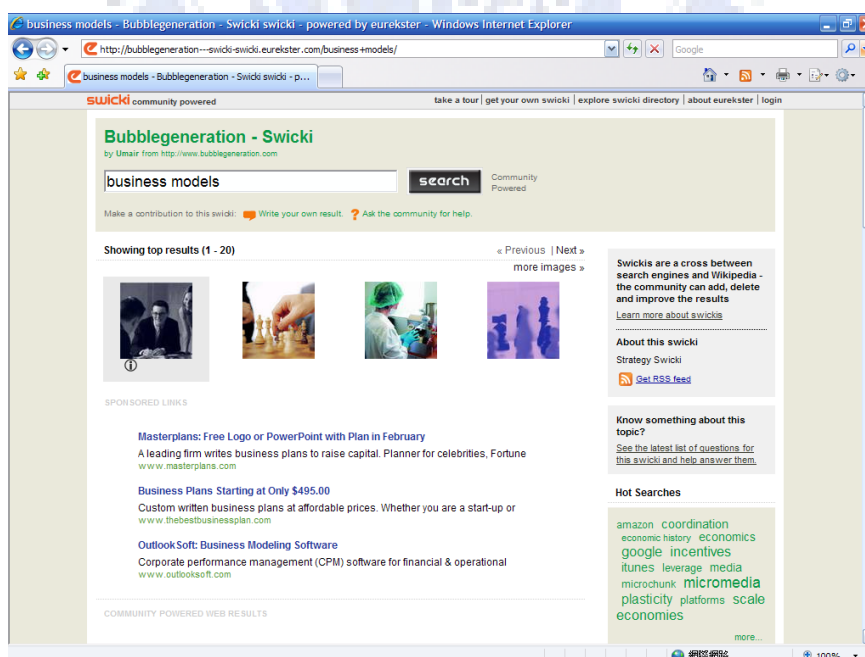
business models - Bubblegeneration - Swicki swicki - powered by eurekster - Windows Internet Explorer

http://bubblegeneration---swicki-swicki.eurekster.com/business+models/

Google

business models - Bubblegeneration - Swicki swicki - p...

swicki community powered

take a tour | get your own swicki | explore swicki directory | about eurekster | login

Bubblegeneration - Swicki

by Umair from http://www.bubblegeneration.com

business models

search

Community Powered

Make a contribution to this swicki: Write your own result. Ask the community for help.

Showing top results (1 - 20)

« Previous | Next »

more images »

Swickis are a cross between search engines and Wikipedia - the community can add, delete and improve the results

Learn more about swickis

About this swicki

Strategy Swicki

Get RSS feed

SPONSORED LINKS

Masterplans: Free Logo or PowerPoint with Plan in February

A leading firm writes business plans to raise capital. Planner for celebrities, Fortune

www.masterplans.com

Business Plans Starting at Only $495.00

Custom written business plans at affordable prices. Whether you are a start-up or

www.thebestbusinessplan.com

OutlookSoft: Business Modeling Software

Corporate performance management (CPM) software for financial & operational

www.outlooksoft.com

Know something about this topic?

See the latest list of questions for this swicki and help answer them.

Hot Searches

amazon coordination economic history economics google incentives itunes leverage media microchunk micromedia plasticity platforms scale economies

more...

COMMUNITY POWERED WEB RESULTS

100%